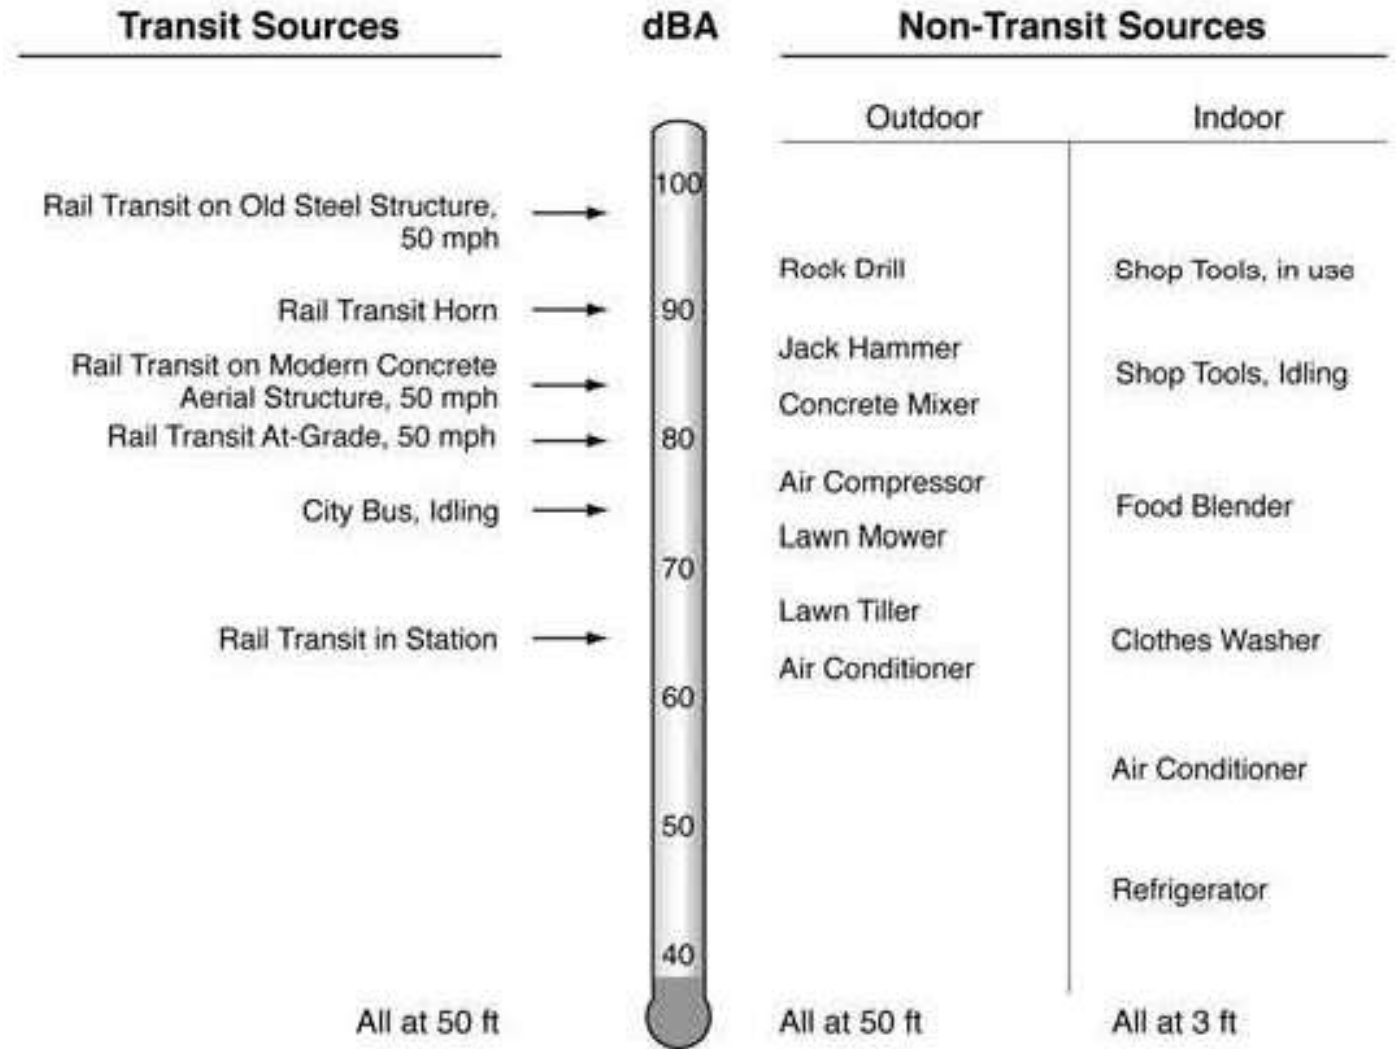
Transit Sources

dBA

Non-Transit Sources

Outdoor

Indoor

100

Rail Transit on Old Steel Structure, 50 mph

Rock Drill

Shop Tools, in use

90

Rail Transit Horn

Jack Hammer

Shop Tools, Idling

Rail Transit on Modern Concrete Aerial Structure, 50 mph

Concrete Mixer

80

Rail Transit At-Grade, 50 mph

Air Compressor

City Bus, Idling

Food Blender

Lawn Mower

70

Lawn Tiller

Rail Transit in Station

Clothes Washer

Air Conditioner

60

Air Conditioner

50

Refrigerator

40

All at 50 ft

All at 50 ft

All at 3 ft